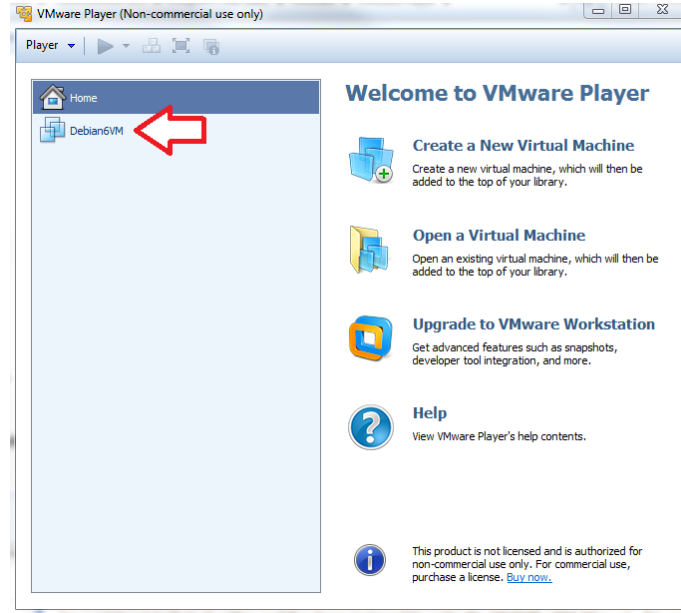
VMware Player (Non-commercial use only)

Player

Home

Debian6VM

Welcome to VMware Player

Create a New Virtual Machine
Create a new virtual machine, which will then be added to the top of your library.

Open a Virtual Machine
Open an existing virtual machine, which will then be added to the top of your library.

Upgrade to VMware Workstation
Get advanced features such as snapshots, developer tool integration, and more.

Help
View VMware Player's help contents.

This product is not licensed and is authorized for non-commercial use only. For commercial use, purchase a license. Buy now.